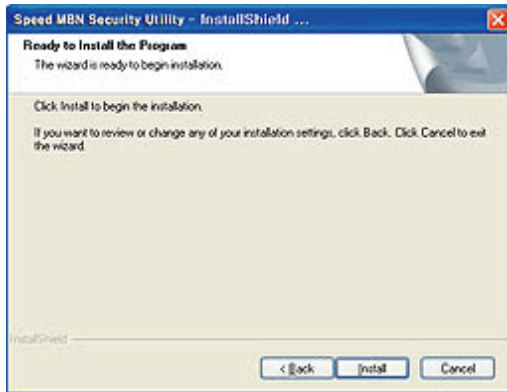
Speed MBN Security Utility - InstallShield ...

Ready to Install the Program
The wizard is ready to begin installation.

Click Install to begin the installation.

If you want to review or change any of your installation settings, click Back. Click Cancel to exit the wizard.

InstallShield

< Back
Install
Cancel